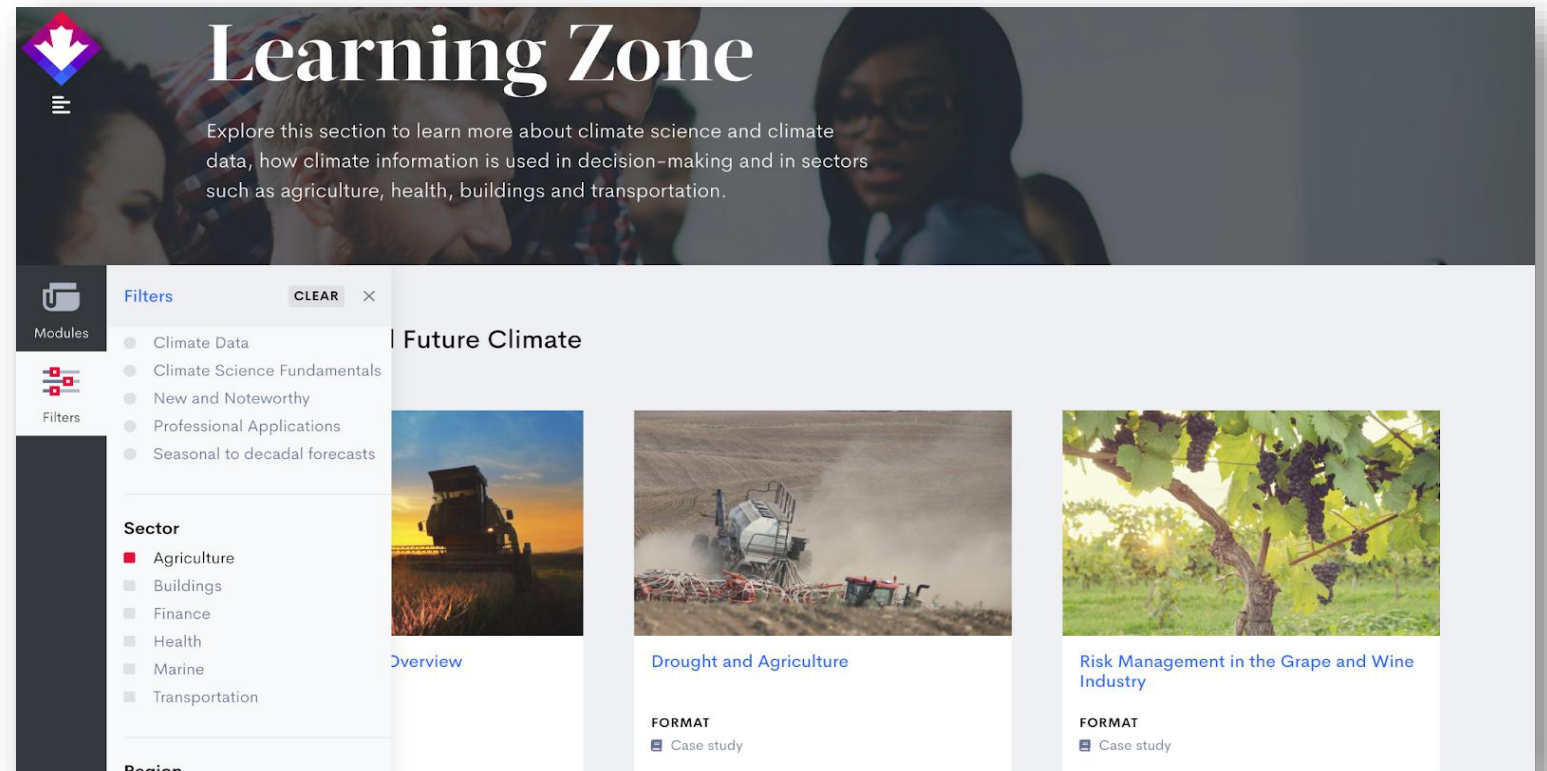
Learning Zone

Explore this section to learn more about climate science and climate data, how climate information is used in decision-making and in sectors such as agriculture, health, buildings and transportation.

Modules

Filters

Filters CLEAR ×

Climate Data
Climate Science Fundamentals
New and Noteworthy
Professional Applications
Seasonal to decadal forecasts

Sector
Agriculture
Buildings
Finance
Health
Marine
Transportation

Region

l Future Climate

Overview

Drought and Agriculture

FORMAT
Case study

Risk Management in the Grape and Wine Industry

FORMAT
Case study